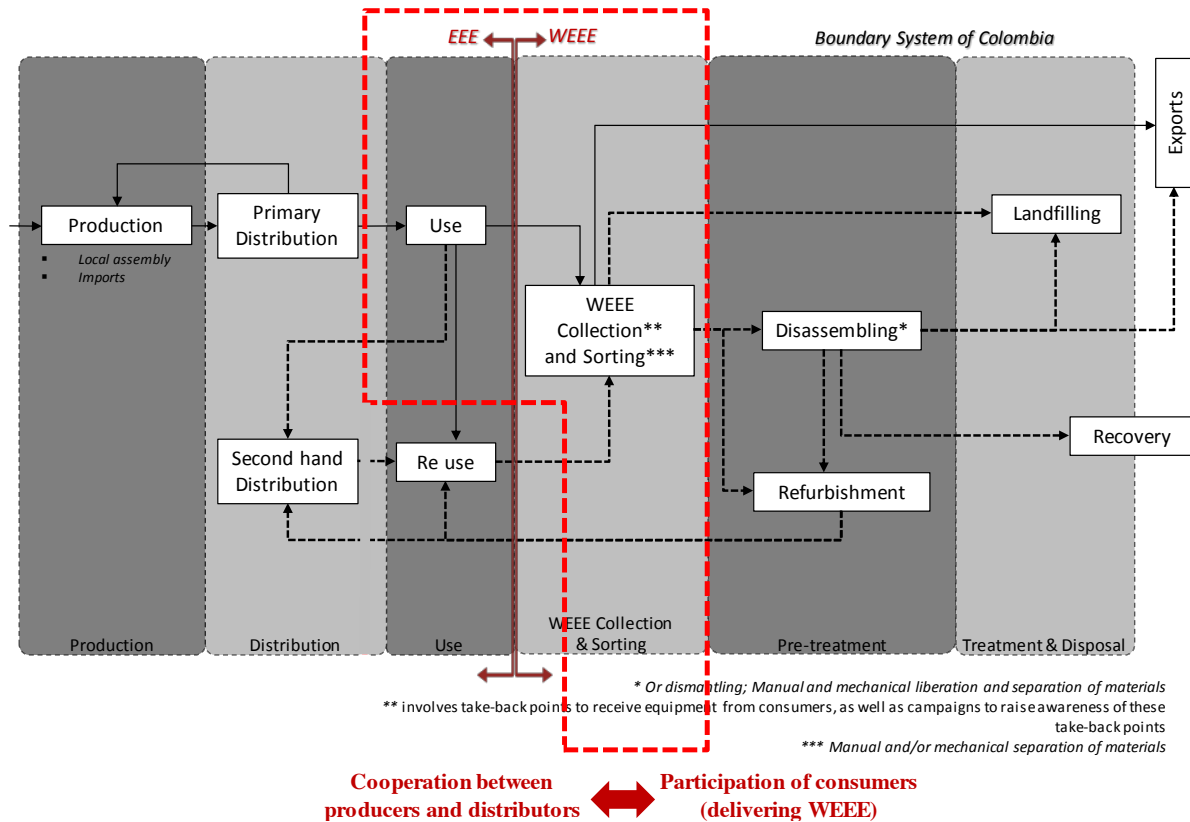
EEE WEEE

Boundary System of Colombia

Exports

Production

Local assembly
Imports

Primary Distribution

Use

Landfilling

WEEE Collection** and Sorting***

Disassembling*

Recovery

Second hand Distribution

Re use

Refurbishment

Production

Distribution

Use

WEEE Collection & Sorting

Pre-treatment

Treatment & Disposal

* Or dismantling; Manual and mechanical liberation and separation of materials

** involves take-back points to receive equipment from consumers, as well as campaigns to raise awareness of these take-back points

*** Manual and/or mechanical separation of materials

Cooperation between producers and distributors

Participation of consumers (delivering WEEE)